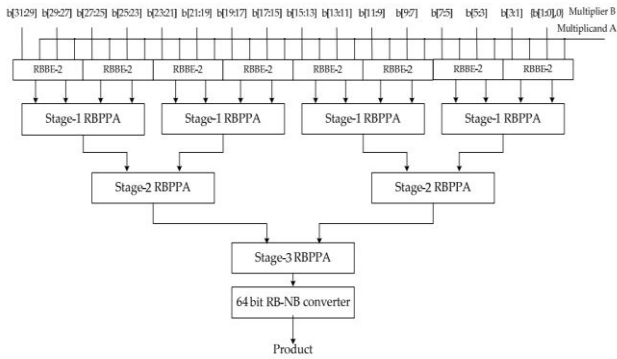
b[31:29] b[29:27] b[27:25] b[25:23] b[23:21] b[21:19] b[19:17] b[17:15] b[15:13] b[13:11] b[11:9] b[9:7] b[7:5] b[5:3] b[3:1] b[1:0],0 Multiplier B

Multiplicand A

RBBE-2 RBBE-2 RBBE-2 RBBE-2 RBBE-2 RBBE-2 RBBE-2 RBBE-2

Stage-1 RBPPA Stage-1 RBPPA Stage-1 RBPPA Stage-1 RBPPA

Stage-2 RBPPA Stage-2 RBPPA

Stage-3 RBPPA

64 bit RB-NB converter

Product